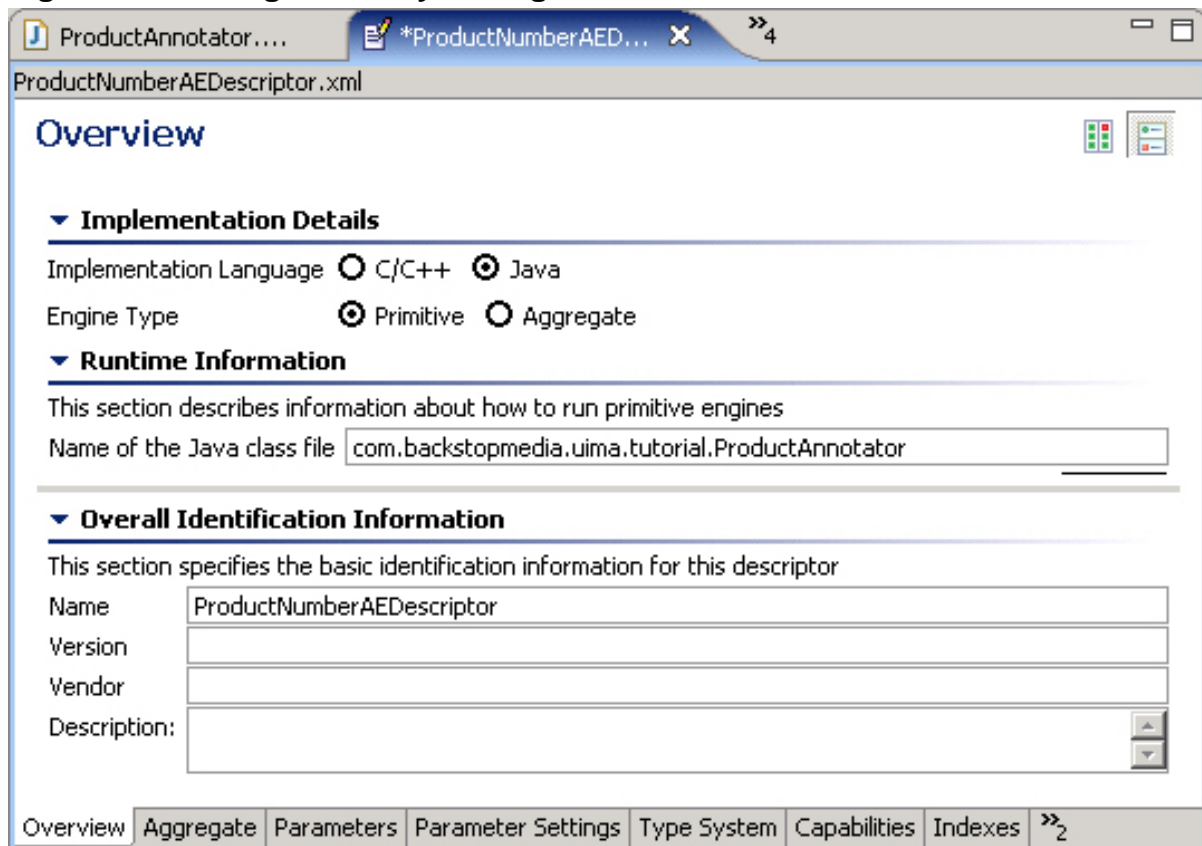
ProductAnnotator.... *ProductNumberAED... »4

ProductNumberAEDescriptor.xml

Overview

Implementation Details

Implementation Language C/C++ Java

Engine Type Primitive Aggregate

Runtime Information

This section describes information about how to run primitive engines

Name of the Java class file com.backstopmedia.uima.tutorial.ProductAnnotator

Overall Identification Information

This section specifies the basic identification information for this descriptor

Name ProductNumberAEDescriptor

Version

Vendor

Description:

Overview | Aggregate | Parameters | Parameter Settings | Type System | Capabilities | Indexes | »2